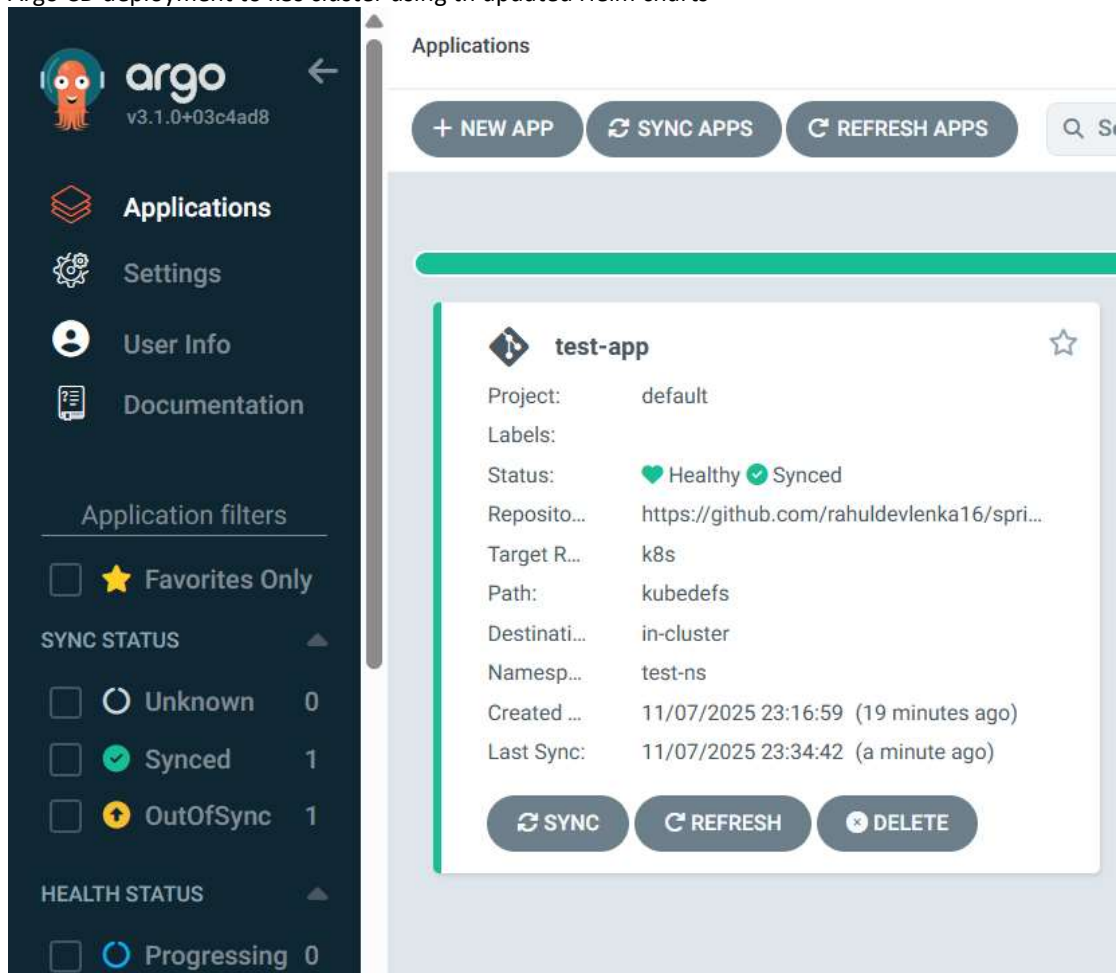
Argo CD deployment to k8s cluster using th updated Helm charts

argo
v3.1.0+03c4ad8

Applications
Settings
User Info
Documentation

Application filters
Favorites Only

SYNC STATUS
Unknown 0
Synced 1
OutOfSync 1

HEALTH STATUS
Progressing 0

Applications

+ NEW APP
SYNC APPS
REFRESH APPS
Se

test-app

| | |
|---|---|
| Project: | default |
| Labels: | |
| Status: | Healthy Synced |
| Reposito... | https://github.com/rahuldevlenka16/spri... |
| Target R... | k8s |
| Path: | kubedefs |
| Destinati... | in-cluster |
| Namesp... | test-ns |
| Created ... | 11/07/2025 23:16:59 (19 minutes ago) |
| Last Sync: | 11/07/2025 23:34:42 (a minute ago) |

SYNC
REFRESH
DELETE